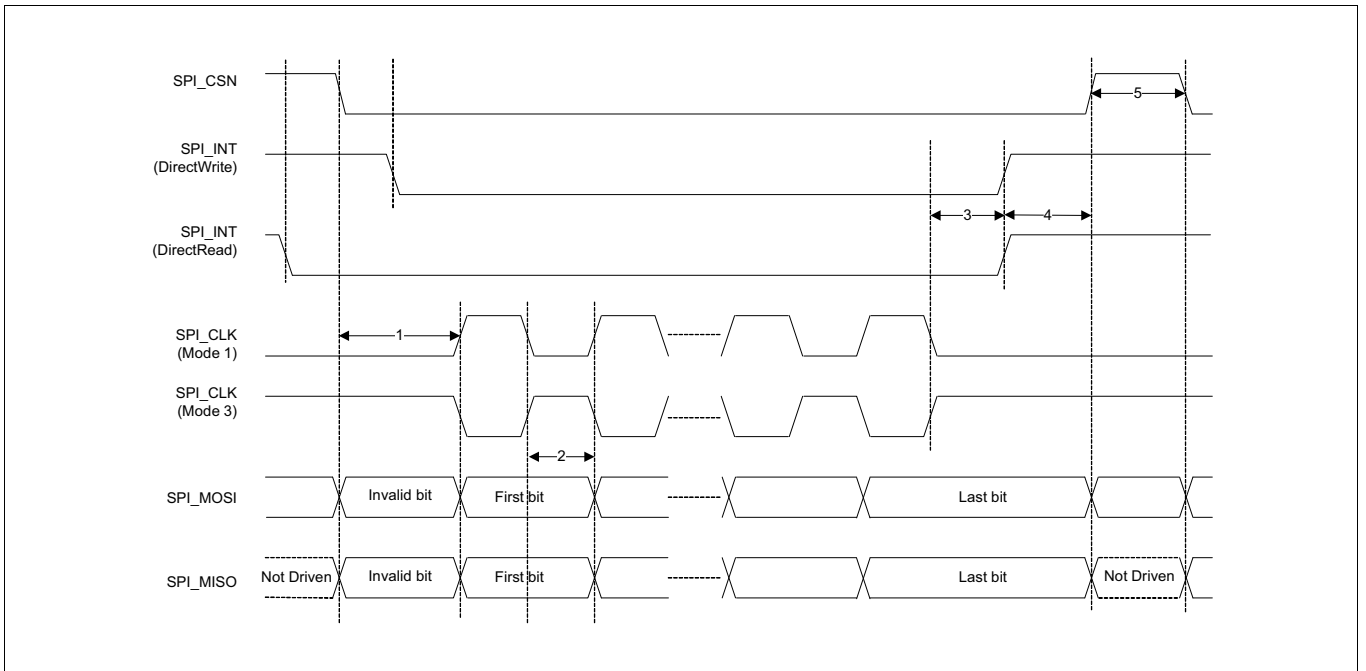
SPI_CSN

5

SPI_INT (DirectWrite)

3

4

SPI_INT (DirectRead)

SPI_CLK (Mode 1)

1

SPI_CLK (Mode 3)

2

SPI_MOSI

Invalid bit

First bit

Last bit

SPI_MISO

Not Driven

Invalid bit

First bit

Last bit

Not Driven